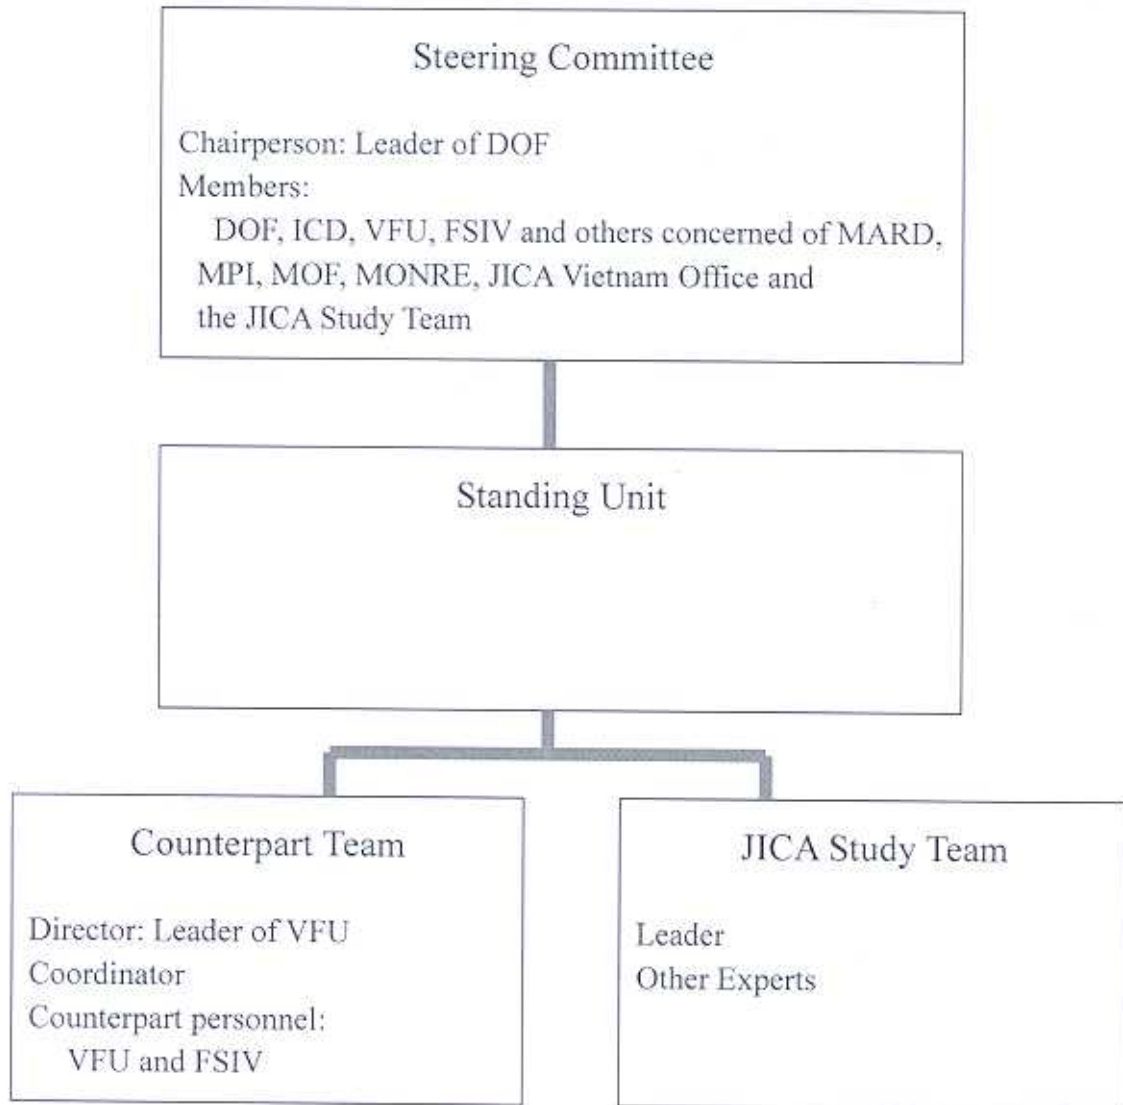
Steering Committee

Chairperson: Leader of DOF
Members:
DOF, ICD, VFU, FSIV and others concerned of MARD, MPI, MOF, MONRE, JICA Vietnam Office and the JICA Study Team

Standing Unit

Counterpart Team

Director: Leader of VFU
Coordinator
Counterpart personnel:
VFU and FSIV

JICA Study Team

Leader
Other Experts